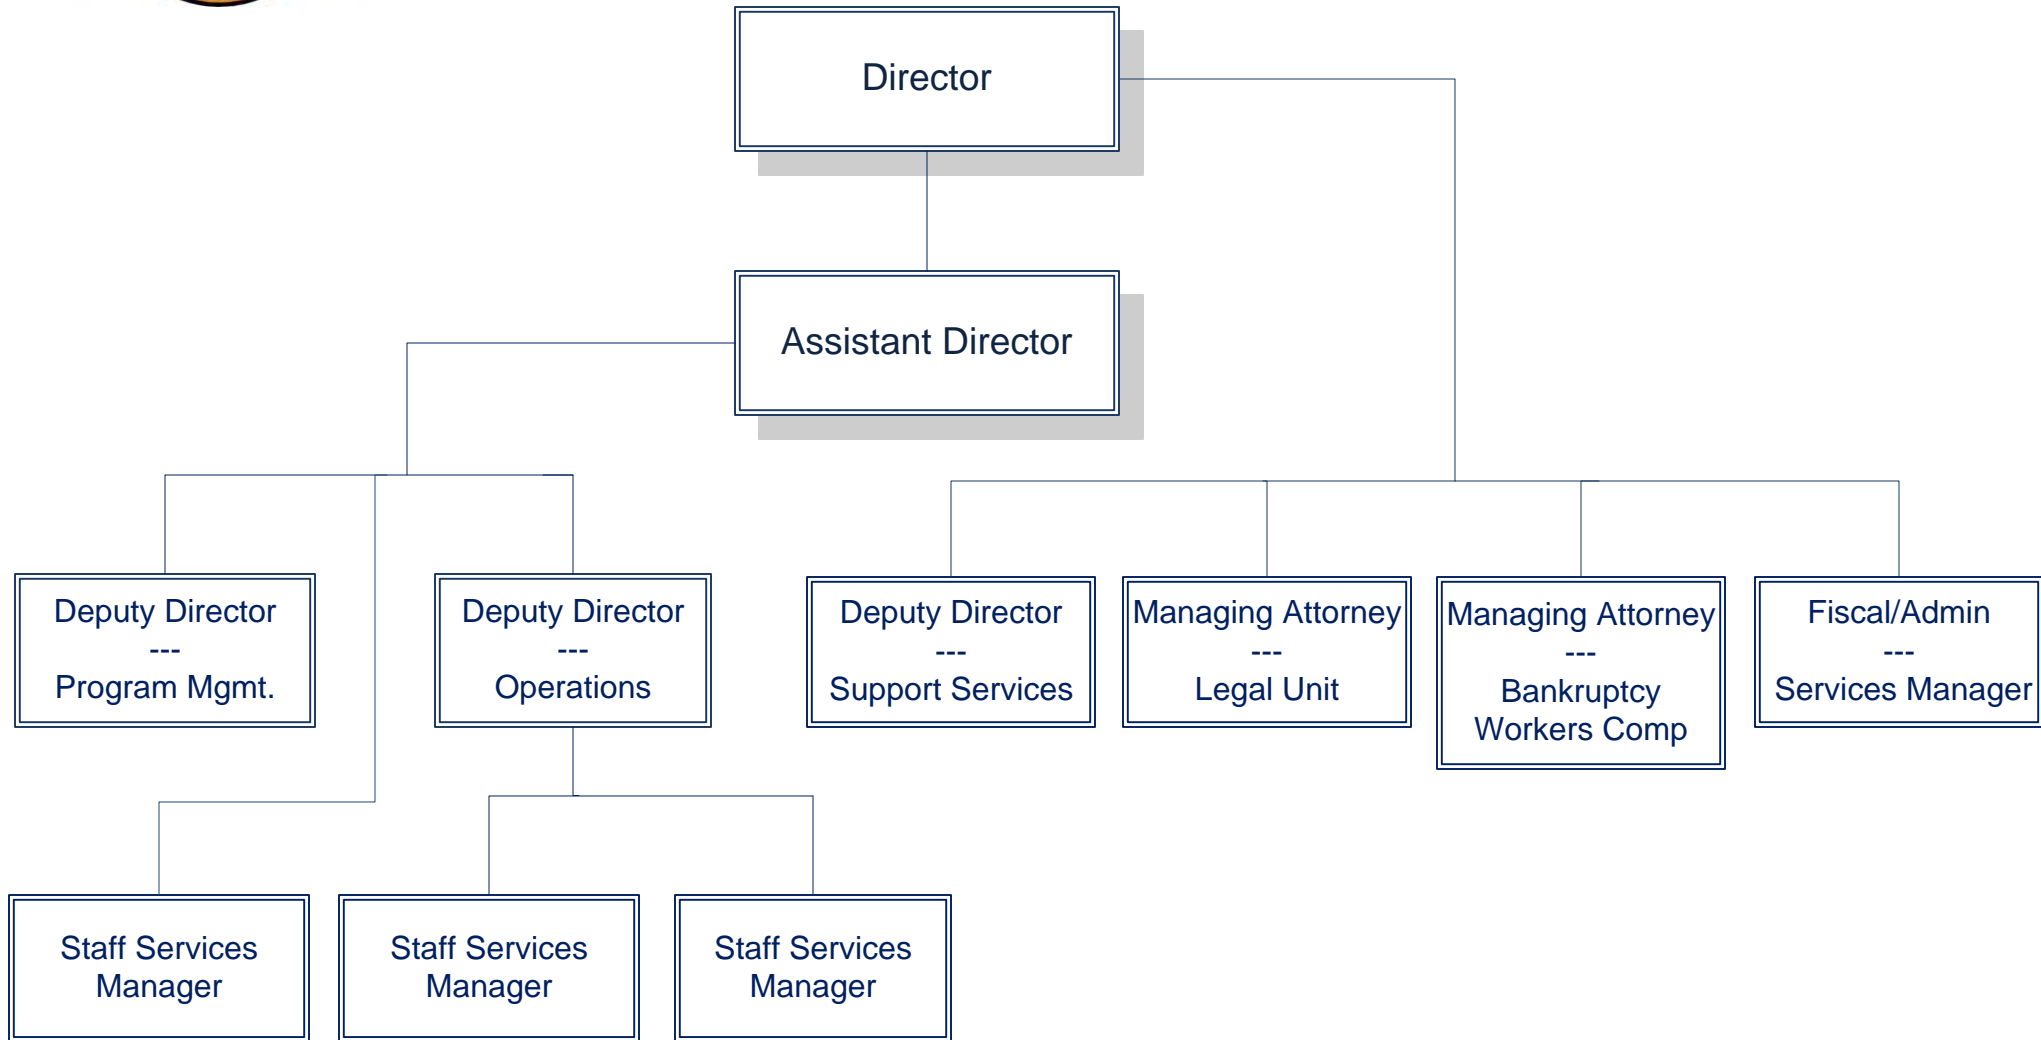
Director

Assistant Director

Deputy Director
---
Program Mgmt.

Deputy Director
---
Operations

Deputy Director
---
Support Services

Managing Attorney
---
Legal Unit

Managing Attorney
---
Bankruptcy
Workers Comp

Fiscal/Admin
---
Services Manager

Staff Services
Manager

Staff Services
Manager

Staff Services
Manager